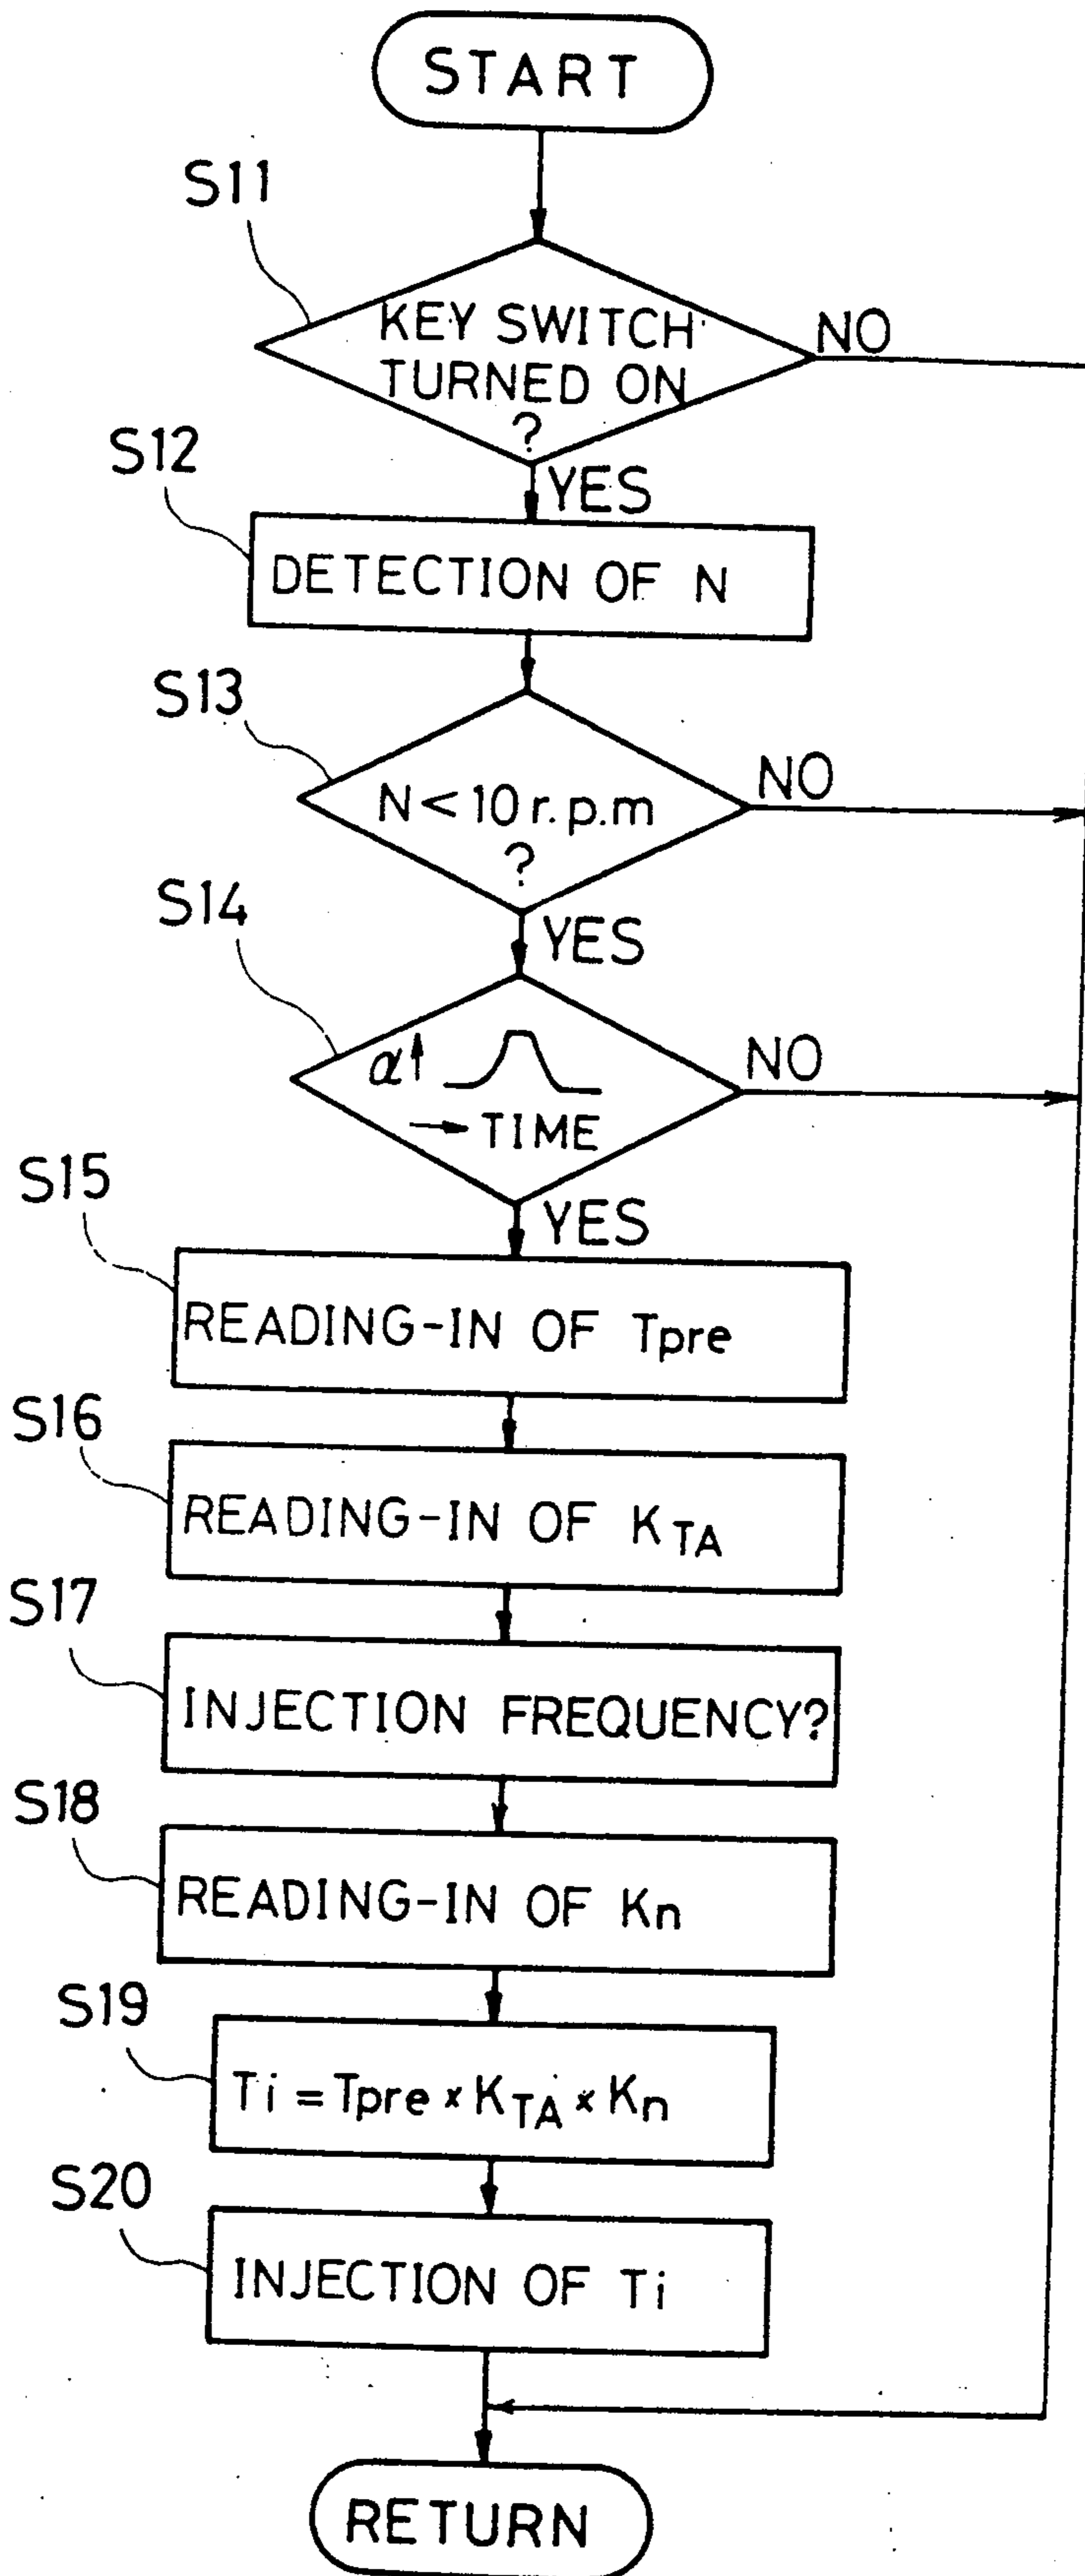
START

S11

KEY SWITCH TURNED ON ?

NO

YES

S12

DETECTION OF N

S13

N < 10 r.p.m ?

NO

YES

S14

$\alpha$

TIME

NO

YES

S15

READING-IN OF Tpre

S16

READING-IN OF $K_{TA}$

S17

INJECTION FREQUENCY?

S18

READING-IN OF Kn

S19

$Ti = Tpre \times K_{TA} \times K_n$

S20

INJECTION OF Ti

RETURN